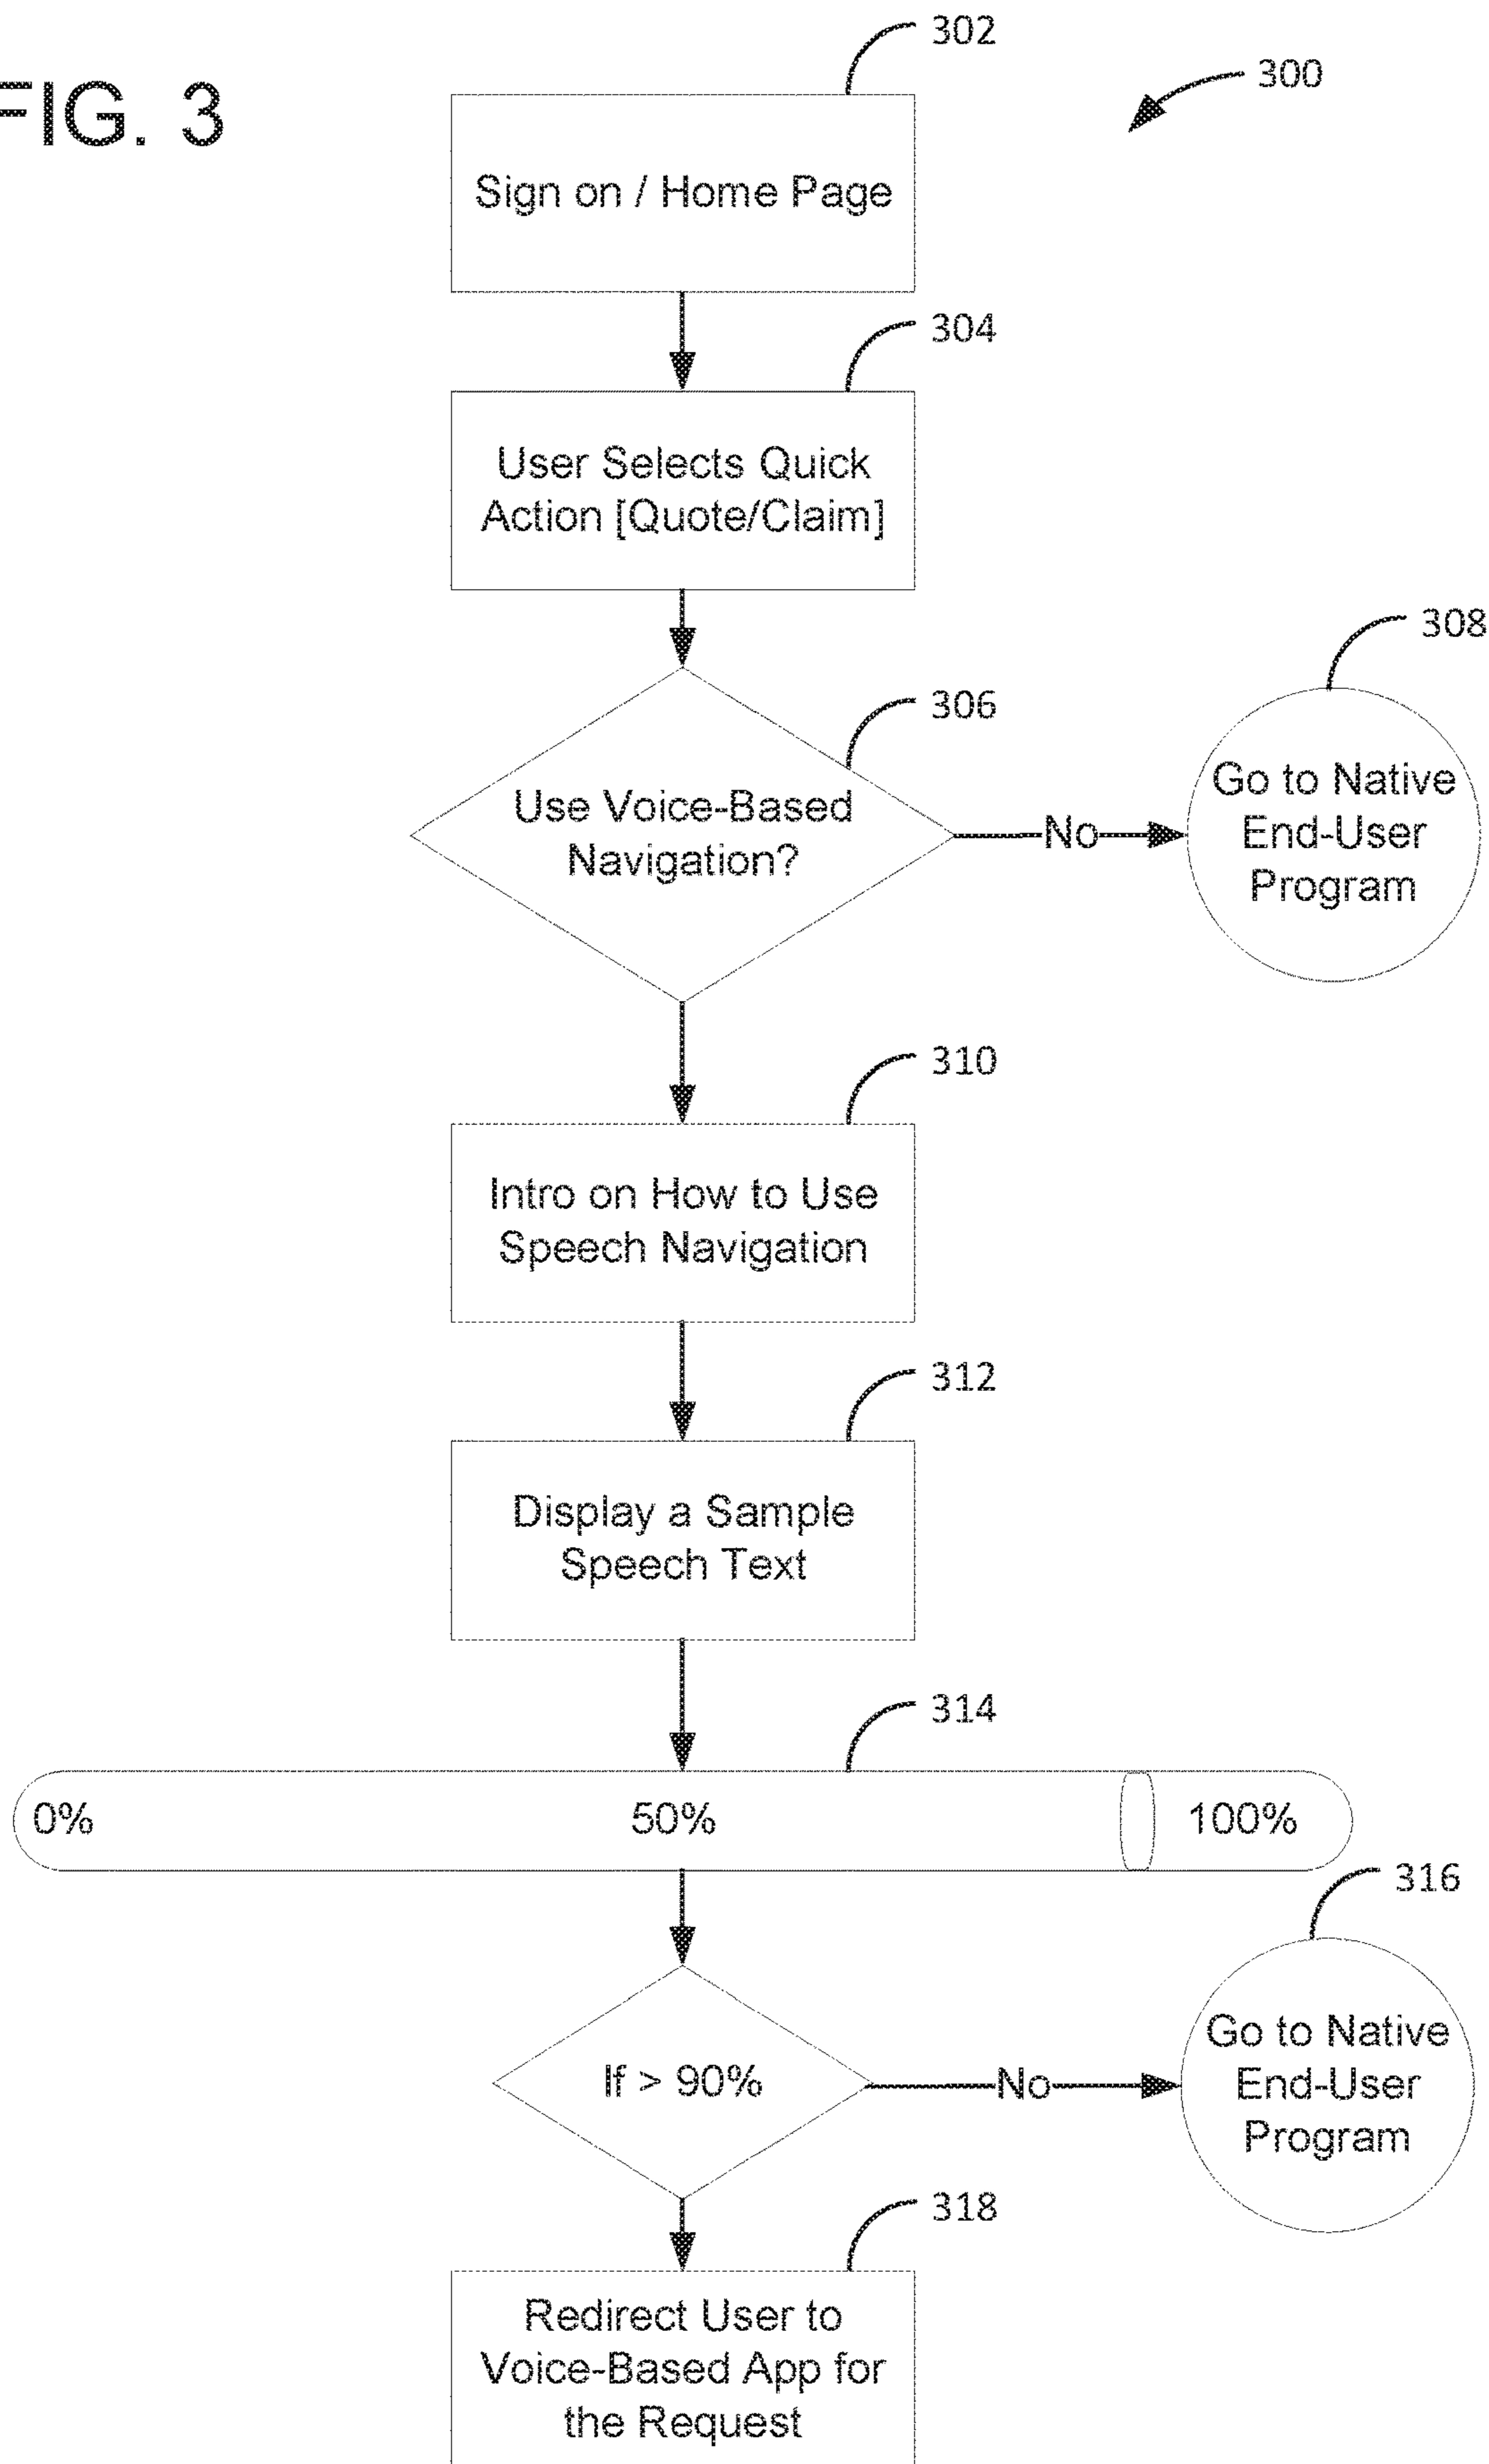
FIG. 3

300

302

Sign on / Home Page

304

User Selects Quick Action [Quote/Claim]

306

Use Voice-Based Navigation?

No

308

Go to Native End-User Program

310

Intro on How to Use Speech Navigation

312

Display a Sample Speech Text

314

0%

50%

100%

316

If > 90%

No

Go to Native End-User Program

318

Redirect User to Voice-Based App for the Request